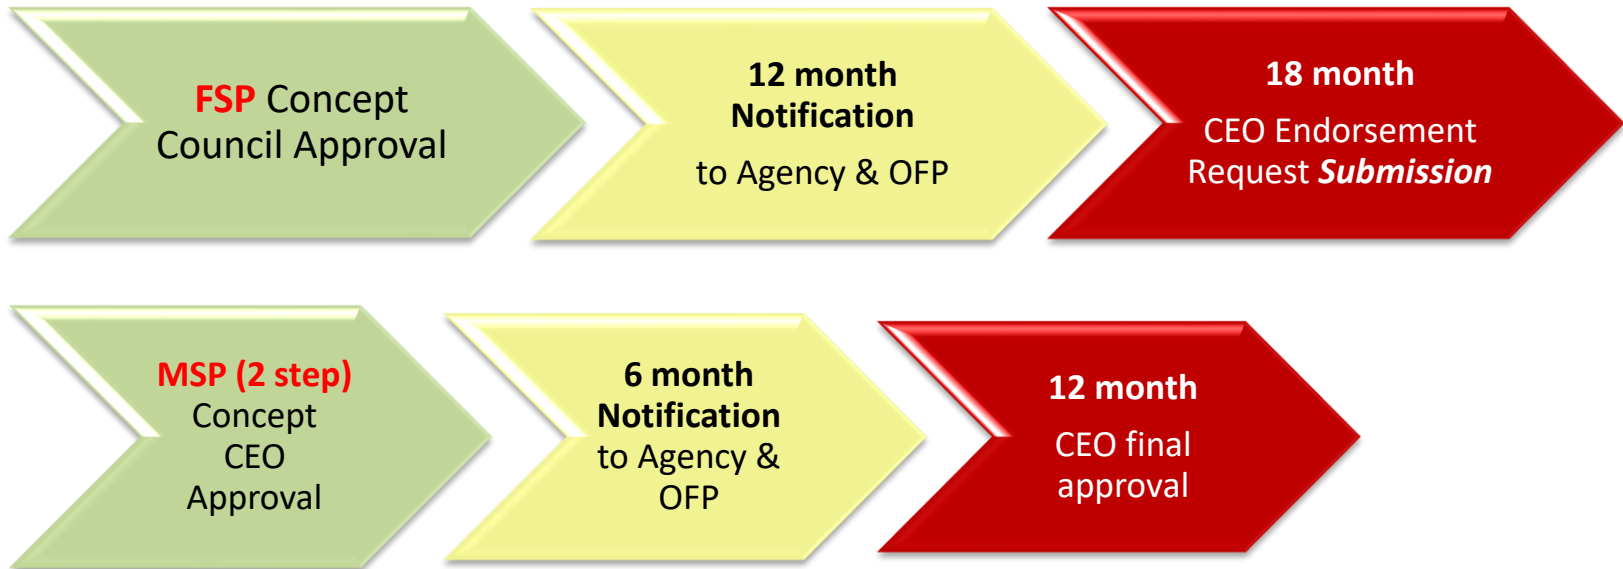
FSP Concept Council Approval

12 month Notification

to Agency & OFP

18 month

CEO Endorsement Request Submission

MSP (2 step) Concept CEO Approval

6 month Notification to Agency & OFP

12 month

CEO final approval